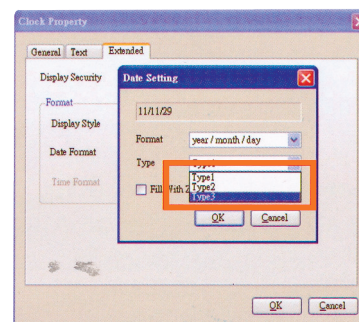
Clock Property

General Text Extended

Display Security

Format

Display Style

Date Format

Time Format

Date Setting

11/11/29

Format year / month / day

Type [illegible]

Type1
Type2
Type3

Fill With 2 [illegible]

OK Cancel

OK Cancel